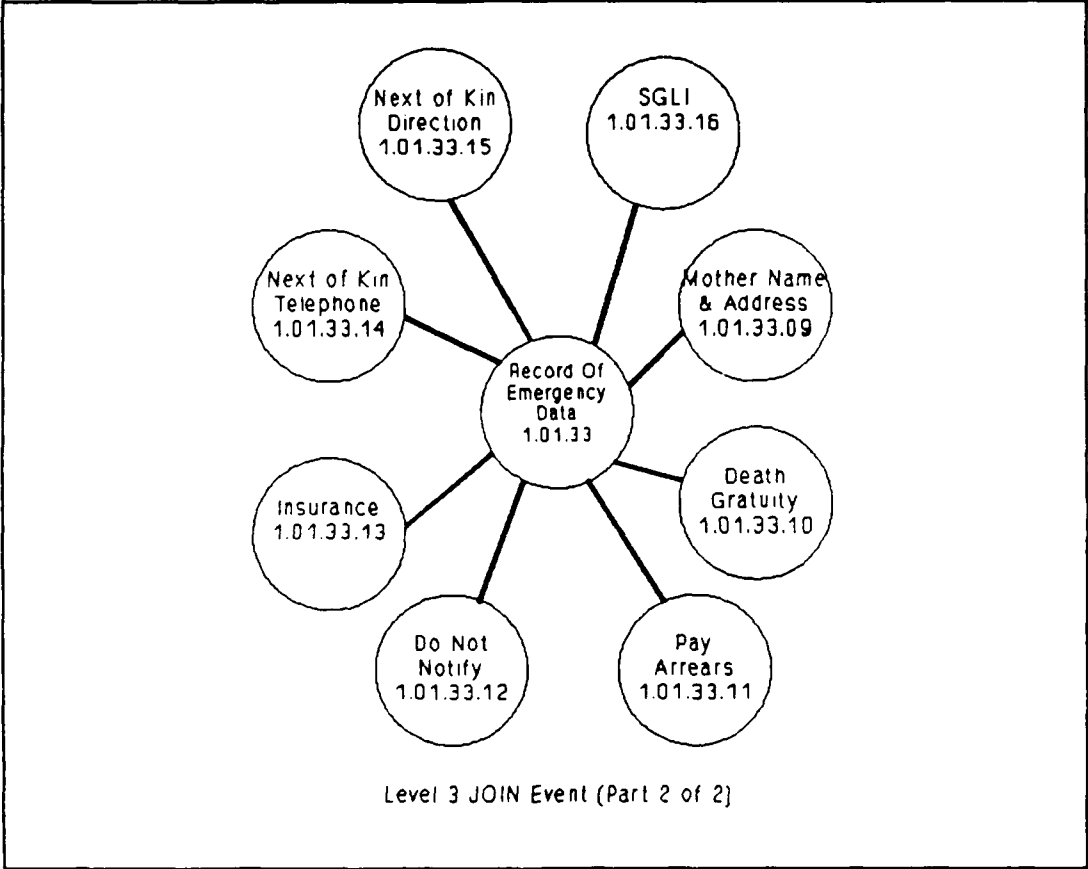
Next of Kin Direction 1.01.33.15

SGLI 1.01.33.16

Next of Kin Telephone 1.01.33.14

Mother Name & Address 1.01.33.09

Record Of Emergency Data 1.01.33

Insurance 1.01.33.13

Death Gratuity 1.01.33.10

Do Not Notify 1.01.33.12

Pay Arrears 1.01.33.11

Level 3 JOIN Event (Part 2 of 2)